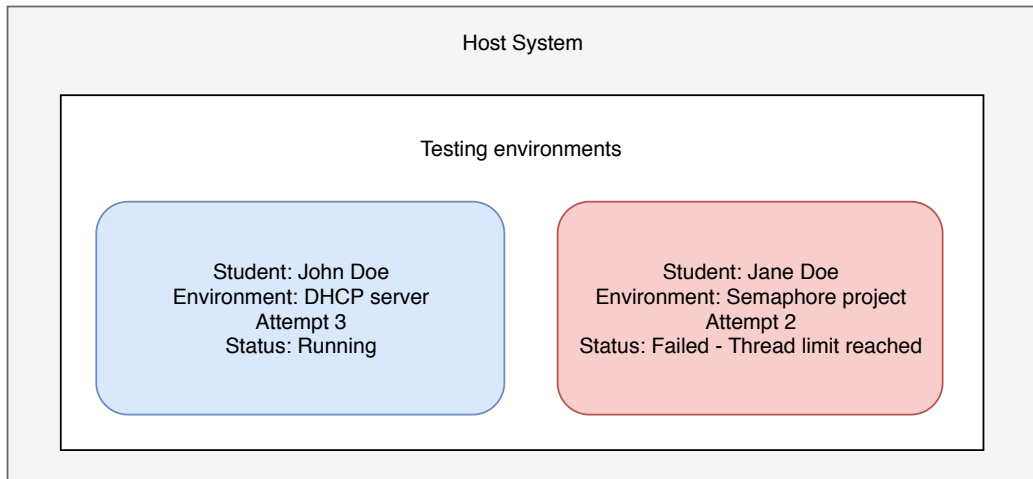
Host System

Testing environments

Student: John Doe
Environment: DHCP server
Attempt 3
Status: Running

Student: Jane Doe
Environment: Semaphore project
Attempt 2
Status: Failed - Thread limit reached